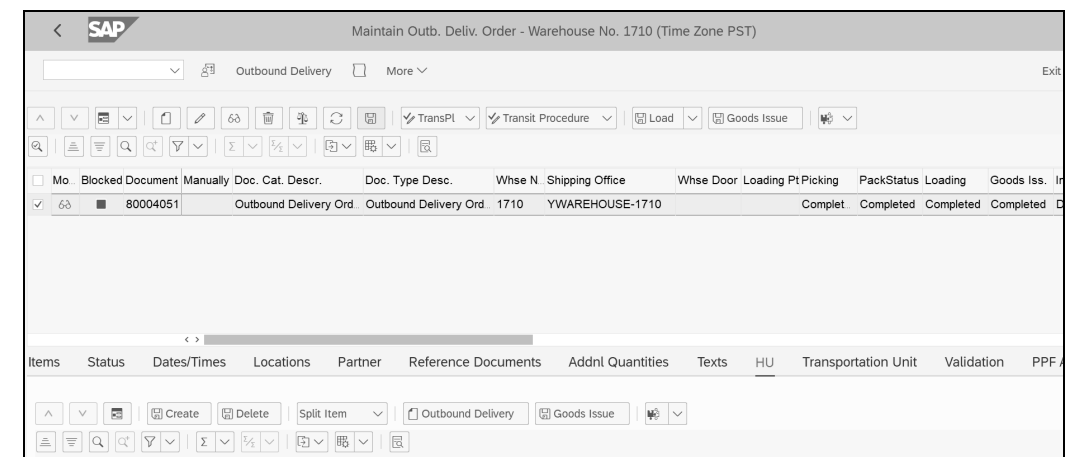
< SAP Maintain Outb. Deliv. Order - Warehouse No. 1710 (Time Zone PST)

Outbound Delivery More Exit

TransPl Transit Procedure Load Goods Issue

| Mo. | Blocked | Document | Manually | Doc. Cat. Descr. | Doc. Type Desc. | Whse N. | Shipping Office | Whse Door | Loading Pt | Picking | PackStatus | Loading | Goods Iss. | I |
|---|---|---|---|---|---|---|---|---|---|---|---|---|---|---|
| | | 80004051 | | Outbound Delivery Ord. | Outbound Delivery Ord. | 1710 | YWAREHOUSE-1710 | | | Complet. | Completed | Completed | Completed | D |

Items Status Dates/Times Locations Partner Reference Documents Addnl Quantities Texts HU Transportation Unit Validation PPF

Create Delete Split Item Outbound Delivery Goods Issue